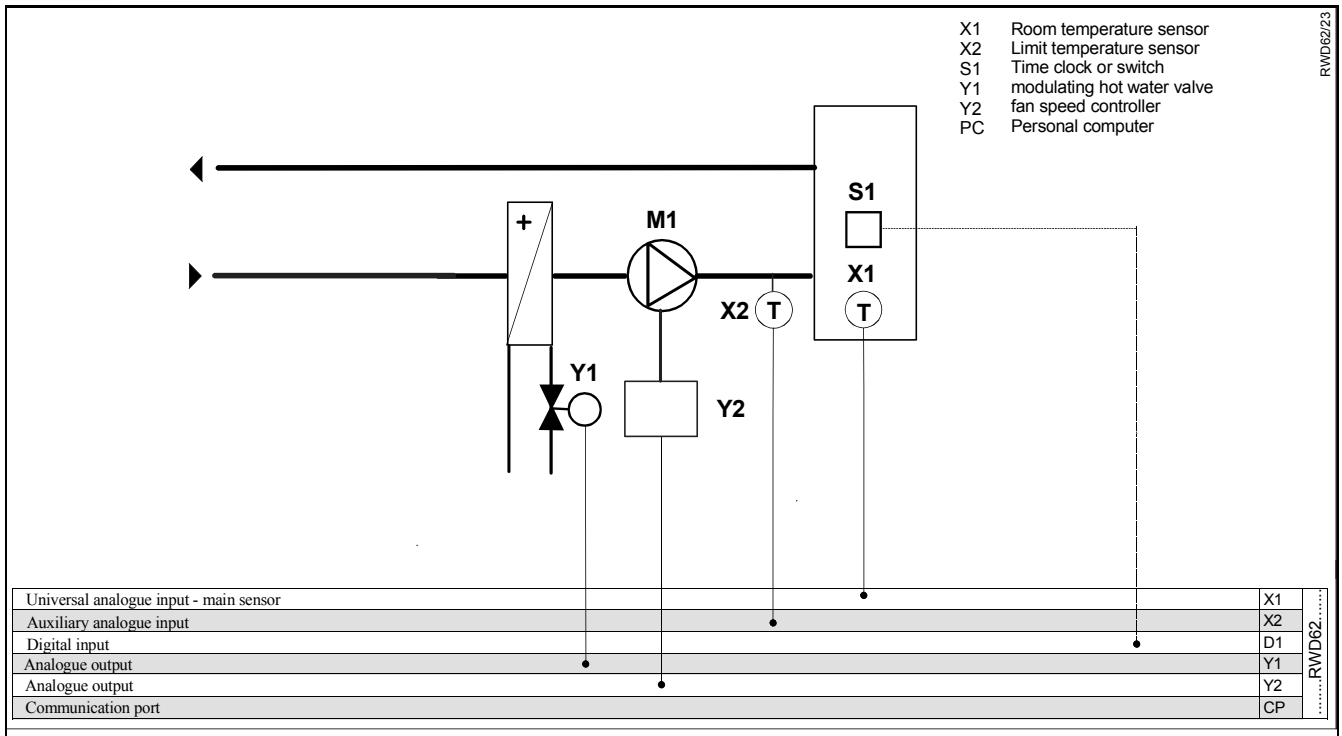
RWD62/23

X1 Room temperature sensor
X2 Limit temperature sensor
S1 Time clock or switch
Y1 modulating hot water valve
Y2 fan speed controller
PC Personal computer

S1

+

M1

X1

X2 T

T

Y1

Y2

| | |
|---|---|
| Universal analogue input - main sensor | X1 |
| Auxiliary analogue input | X2 |
| Digital input | D1 |
| Analogue output | Y1 |
| Analogue output | Y2 |
| Communication port | CP |

RWD62